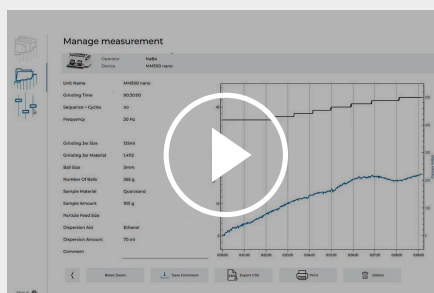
Manage measurement

Operator Hello
Device MM550 nano

Unit Name MM550 nano
Grinding Time 00:30:00
Sequence • Cycles no
Frequency 30 Hz

Grinding Jar Size 125ml
Grinding Jar Material 1.4112
Ball Size 2mm
Number Of Balls 365 g
Sample Material Quarzsand
Sample Amount 100 g
Particle Feed Size
Dispersion Aid Ethanol
Dispersion Amount 70 ml
Comment

Reset Zoom
Save Comment
Export CSV
Print
Delete

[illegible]